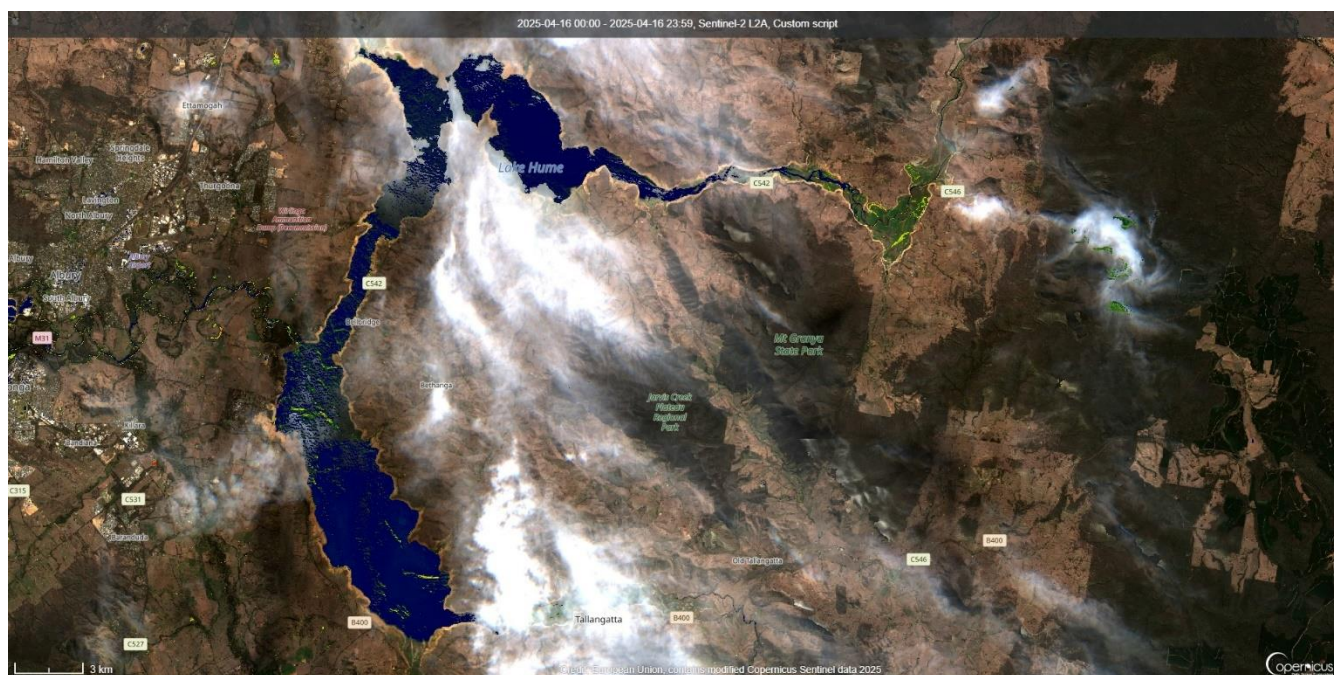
2025-04-16 00:00 - 2025-04-16 23:59, Sentinel-2 L2A, Custom script

Ettamogah

Springdale Heights

Hamilton Valley

Thurgoona

Lavington

North Albury

Wirlinga Ammunition Dump (Decommissioned)

Albury

Albury Airport

South Albury

Lake Hume

C542

C546

C542

Bellbridge

M31

Bethanga

Mt Granya State Park

Jarvis Creek Plateau Regional Park

Wodonga

Baranduda

Killara

C315

C531

C546

B400

Old Tallangatta

B400

B400

Tallangatta

C527

3 km

Credit: European Union, contains modified Copernicus Sentinel data 2025

Copernicus